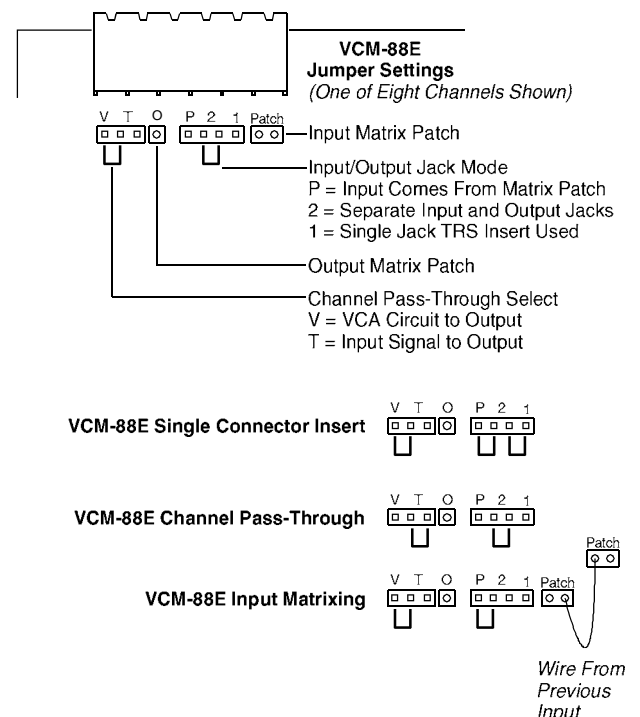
VCM-88E
Jumper Settings
(One of Eight Channels Shown)

V T O P 2 1 Patch

Input Matrix Patch

Input/Output Jack Mode
P = Input Comes From Matrix Patch
2 = Separate Input and Output Jacks
1 = Single Jack TRS Insert Used

Output Matrix Patch

Channel Pass-Through Select
V = VCA Circuit to Output
T = Input Signal to Output

VCM-88E Single Connector Insert V T O P 2 1

VCM-88E Channel Pass-Through V T O P 2 1

Patch

VCM-88E Input Matrixing V T O P 2 1 Patch

Wire From Previous Input